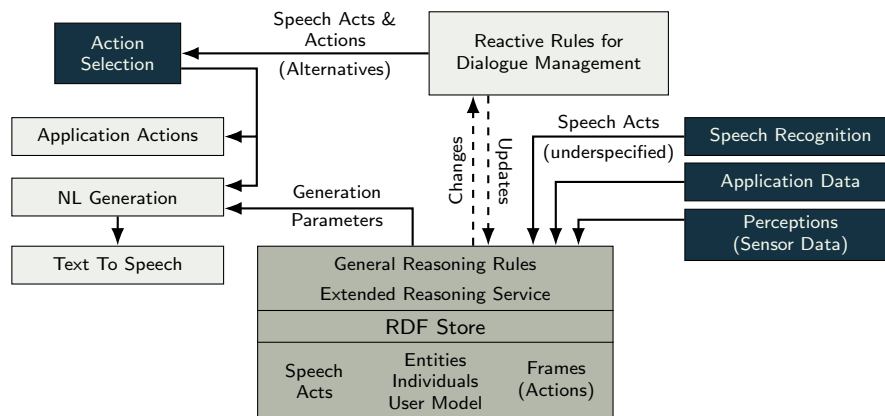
Speech Acts & Actions

(Alternatives)

Action Selection

Reactive Rules for Dialogue Management

Application Actions

Changes

Updates

Speech Acts

(underspecified)

Speech Recognition

NL Generation

Generation Parameters

Application Data

Perceptions (Sensor Data)

Text To Speech

General Reasoning Rules

Extended Reasoning Service

RDF Store

Speech Acts

Entities Individuals User Model

Frames (Actions)